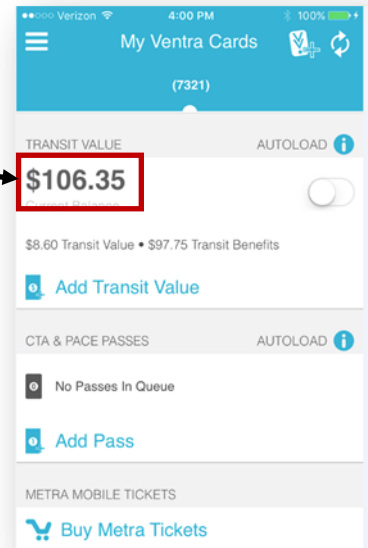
●●●○○ Verizon 4:00 PM 100%

My Ventra Cards

(7321)

TRANSIT VALUE AUTOLOAD

$106.35
Current Balance

$8.60 Transit Value • $97.75 Transit Benefits

Add Transit Value

CTA & PACE PASSES AUTOLOAD

No Passes In Queue

Add Pass

METRA MOBILE TICKETS

Buy Metra Tickets